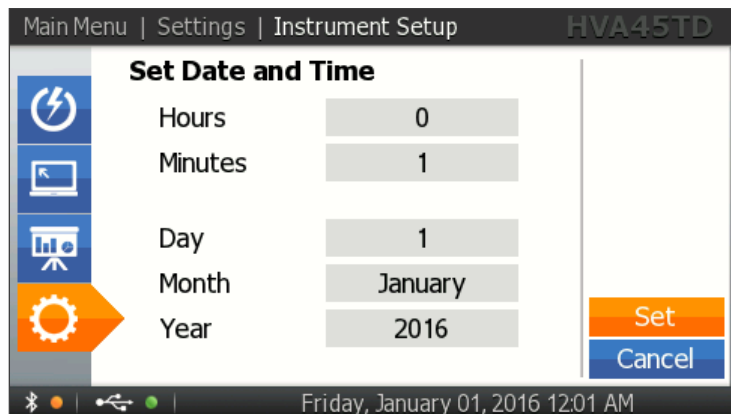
Main Menu | Settings | Instrument Setup HVA45TD

Set Date and Time

| | |
|---|---|
| Hours | 0 |
| Minutes | 1 |
| Day | 1 |
| Month | January |
| Year | 2016 |

Set

Cancel

Friday, January 01, 2016 12:01 AM